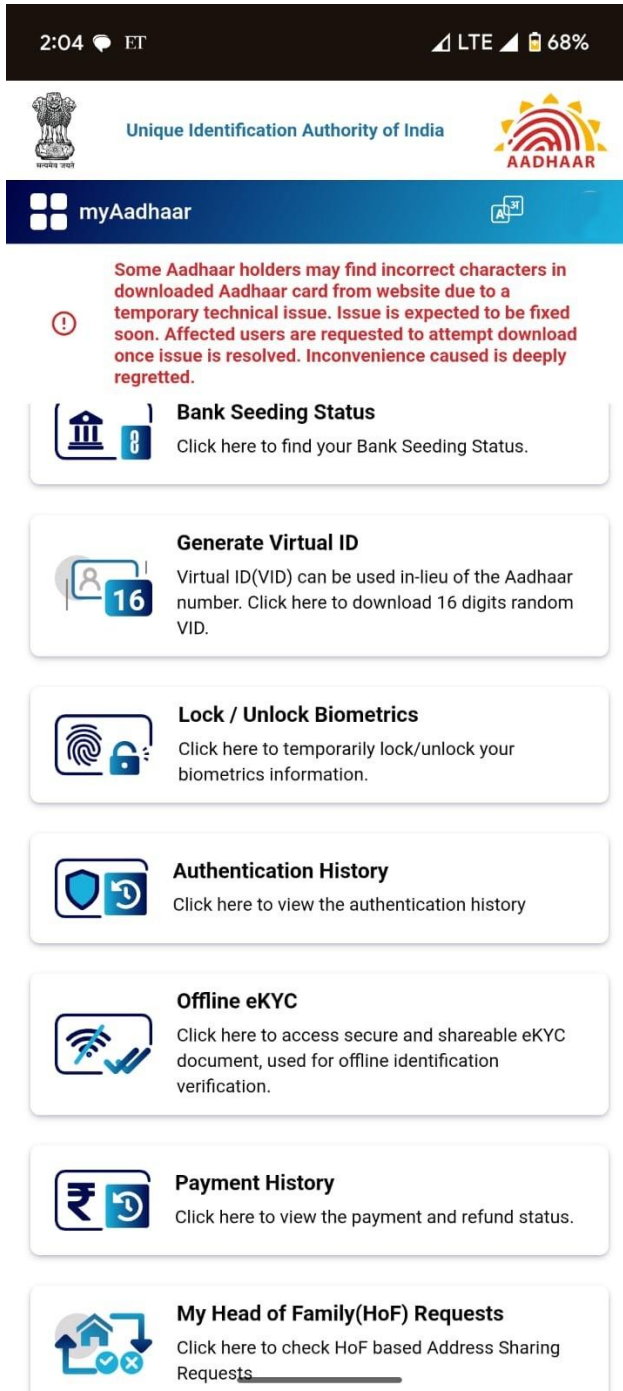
2:04 ET LTE 68%

सत्यमेव जयते

Unique Identification Authority of India

AADHAAR

myAadhaar

Some Aadhaar holders may find incorrect characters in downloaded Aadhaar card from website due to a temporary technical issue. Issue is expected to be fixed soon. Affected users are requested to attempt download once issue is resolved. Inconvenience caused is deeply regretted.

Bank Seeding Status
Click here to find your Bank Seeding Status.

Generate Virtual ID
Virtual ID(VID) can be used in-lieu of the Aadhaar number. Click here to download 16 digits random VID.

16

Lock / Unlock Biometrics
Click here to temporarily lock/unlock your biometrics information.

Authentication History
Click here to view the authentication history

Offline eKYC
Click here to access secure and shareable eKYC document, used for offline identification verification.

Payment History
Click here to view the payment and refund status.

My Head of Family(HoF) Requests
Click here to check HoF based Address Sharing Requests